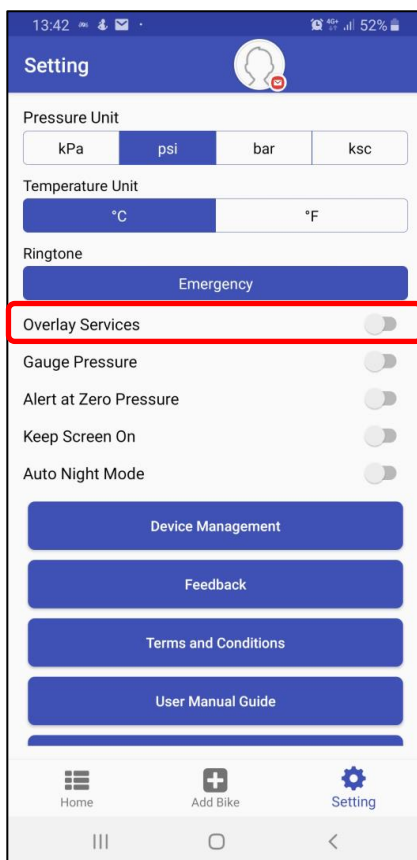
13:42 52%

Setting

Pressure Unit

| kPa | psi | bar | ksc |
|---|---|---|---|

Temperature Unit

| °C | °F |
|---|---|

Ringtone

Emergency

Overlay Services

Gauge Pressure

Alert at Zero Pressure

Keep Screen On

Auto Night Mode

Device Management

Feedback

Terms and Conditions

User Manual Guide

Home

Add Bike

Setting